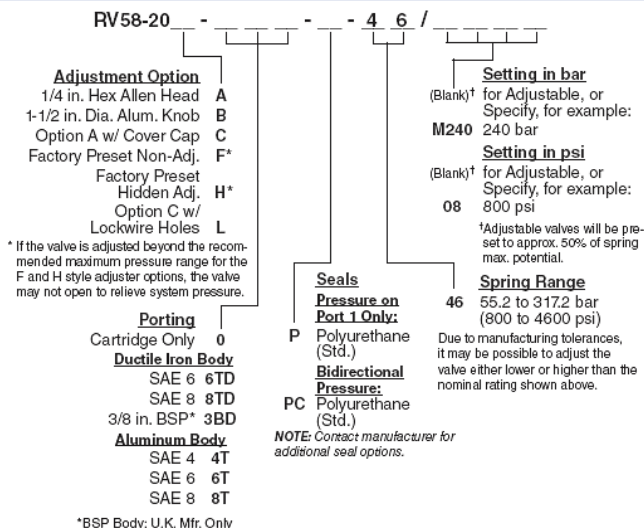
RV58-20__ - __ __ __ - __ - 4 6 / __ __ __ __

Adjustment Option
1/4 in. Hex Allen Head A
1-1/2 in. Dia. Alum. Knob B
Option A w/ Cover Cap C
Factory Preset Non-Adj. F*
Factory Preset Hidden Adj. H*
Option C w/ Lockwire Holes L

* If the valve is adjusted beyond the recommended maximum pressure range for the F and H style adjuster options, the valve may not open to relieve system pressure.

Porting
Cartridge Only 0
Ductile Iron Body
SAE 6 6TD
SAE 8 8TD
3/8 in. BSP* 3BD
Aluminum Body
SAE 4 4T
SAE 6 6T
SAE 8 8T

*BSP Body: U.K. Mfr. Only

Seals
Pressure on Port 1 Only:
P Polyurethane (Std.)
Bidirectional Pressure:
PC Polyurethane (Std.)
NOTE: Contact manufacturer for additional seal options.

Setting in bar
(Blank)† for Adjustable, or Specify, for example:
M240 240 bar
Setting in psi
(Blank)† for Adjustable, or Specify, for example:
08 800 psi
†Adjustable valves will be preset to approx. 50% of spring max. potential.

Spring Range
46 55.2 to 317.2 bar (800 to 4600 psi)
Due to manufacturing tolerances, it may be possible to adjust the valve either lower or higher than the nominal rating shown above.